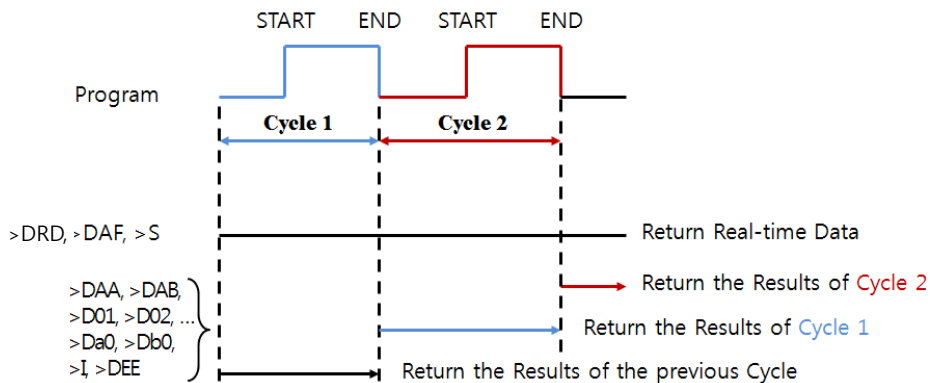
START END START END

Program

Cycle 1

Cycle 2

>DRD, >DAF, >S

Return Real-time Data

>DAA, >DAB, >D01, >D02, … >Da0, >Db0, >I, >DEE

Return the Results of Cycle 2

Return the Results of Cycle 1

Return the Results of the previous Cycle